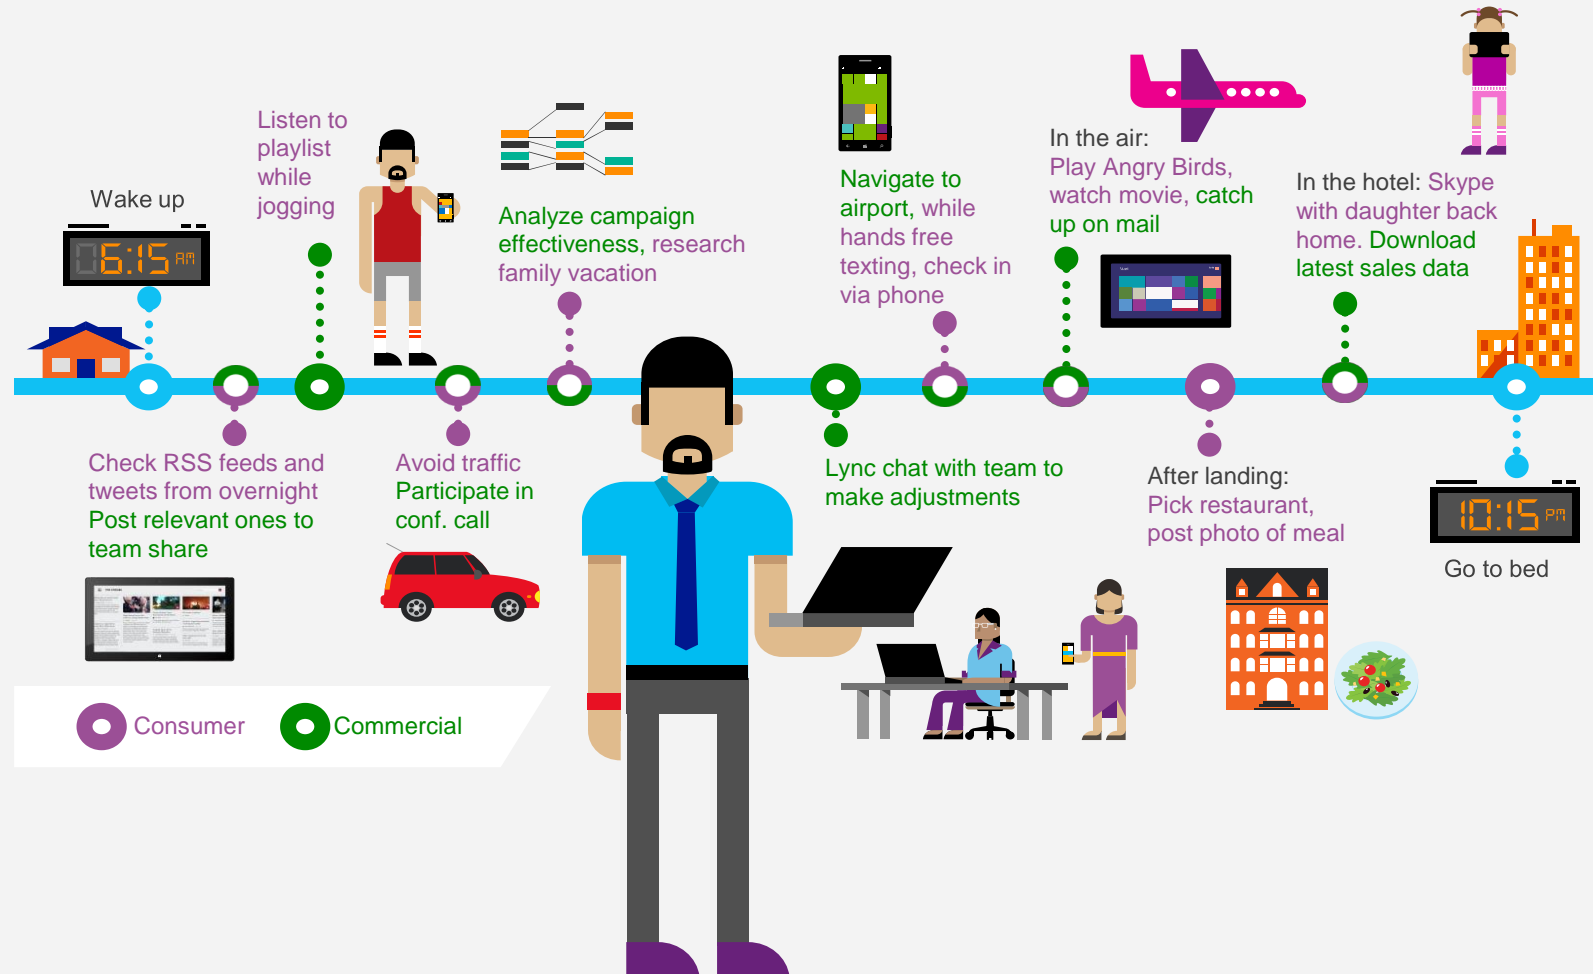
Wake up

06:15 AM

Listen to playlist while jogging

Analyze campaign effectiveness, research family vacation

Navigate to airport, while hands free texting, check in via phone

In the air: Play Angry Birds, watch movie, catch up on mail

In the hotel: Skype with daughter back home. Download latest sales data

Check RSS feeds and tweets from overnight Post relevant ones to team share

Avoid traffic Participate in conf. call

Lync chat with team to make adjustments

After landing: Pick restaurant, post photo of meal

10:15 PM

Go to bed

Consumer

Commercial